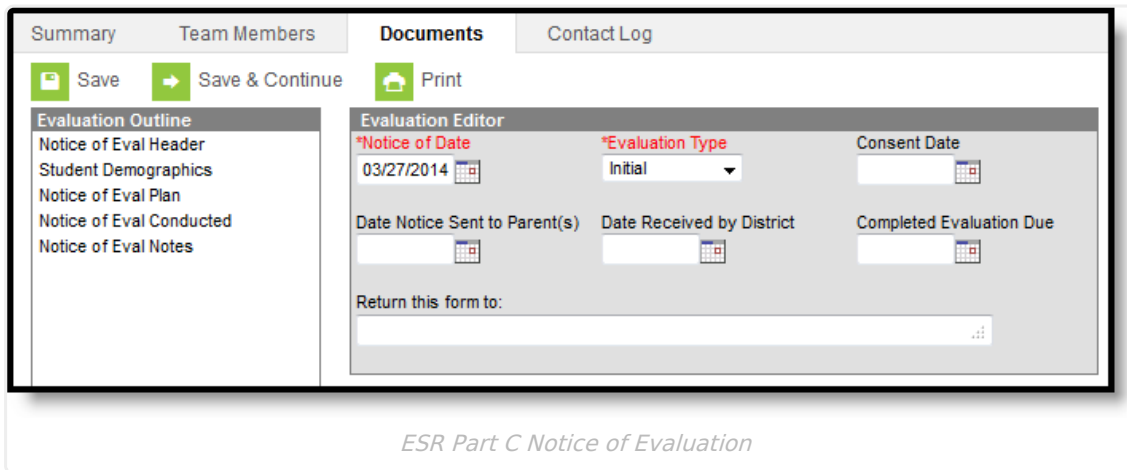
Summary Team Members Documents Contact Log

Save Save & Continue Print

Evaluation Outline
Notice of Eval Header
Student Demographics
Notice of Eval Plan
Notice of Eval Conducted
Notice of Eval Notes

Evaluation Editor
*Notice of Date
03/27/2014
*Evaluation Type
Initial
Consent Date

Date Notice Sent to Parent(s)
Date Received by District
Completed Evaluation Due

Return this form to:

ESR Part C Notice of Evaluation